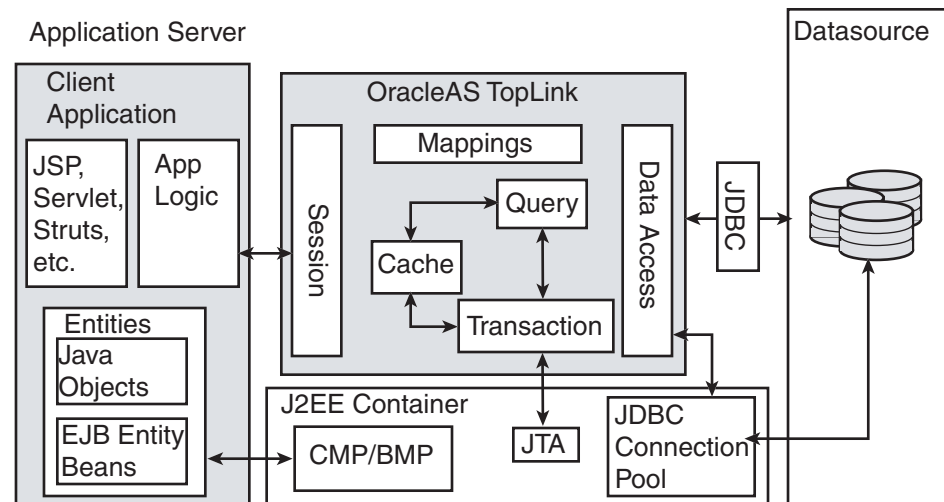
Application Server

Datasource

Client Application

JSP, Servlet, Struts, etc.

App Logic

Entities

Java Objects

EJB Entity Beans

OracleAS TopLink

Mappings

Session

Query

Cache

Transaction

Data Access

JDBC

J2EE Container

CMP/BMP

JTA

JDBC Connection Pool